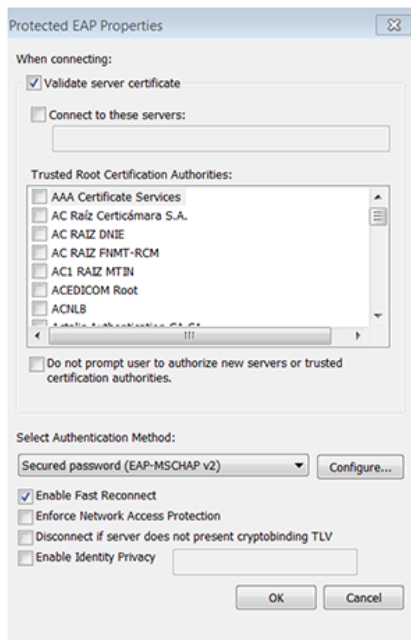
Protected EAP Properties

When connecting:

Validate server certificate

Connect to these servers:

Trusted Root Certification Authorities:

AAA Certificate Services
AC Raíz Certicámara S.A.
AC RAIZ DNIE
AC RAIZ FNMT-RCM
AC1 RAIZ MTIN
ACEDICOM Root
ACNLB
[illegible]

Do not prompt user to authorize new servers or trusted certification authorities.

Select Authentication Method:

Secured password (EAP-MSCHAP v2)

Configure...

Enable Fast Reconnect

Enforce Network Access Protection

Disconnect if server does not present cryptobinding TLV

Enable Identity Privacy

OK

Cancel